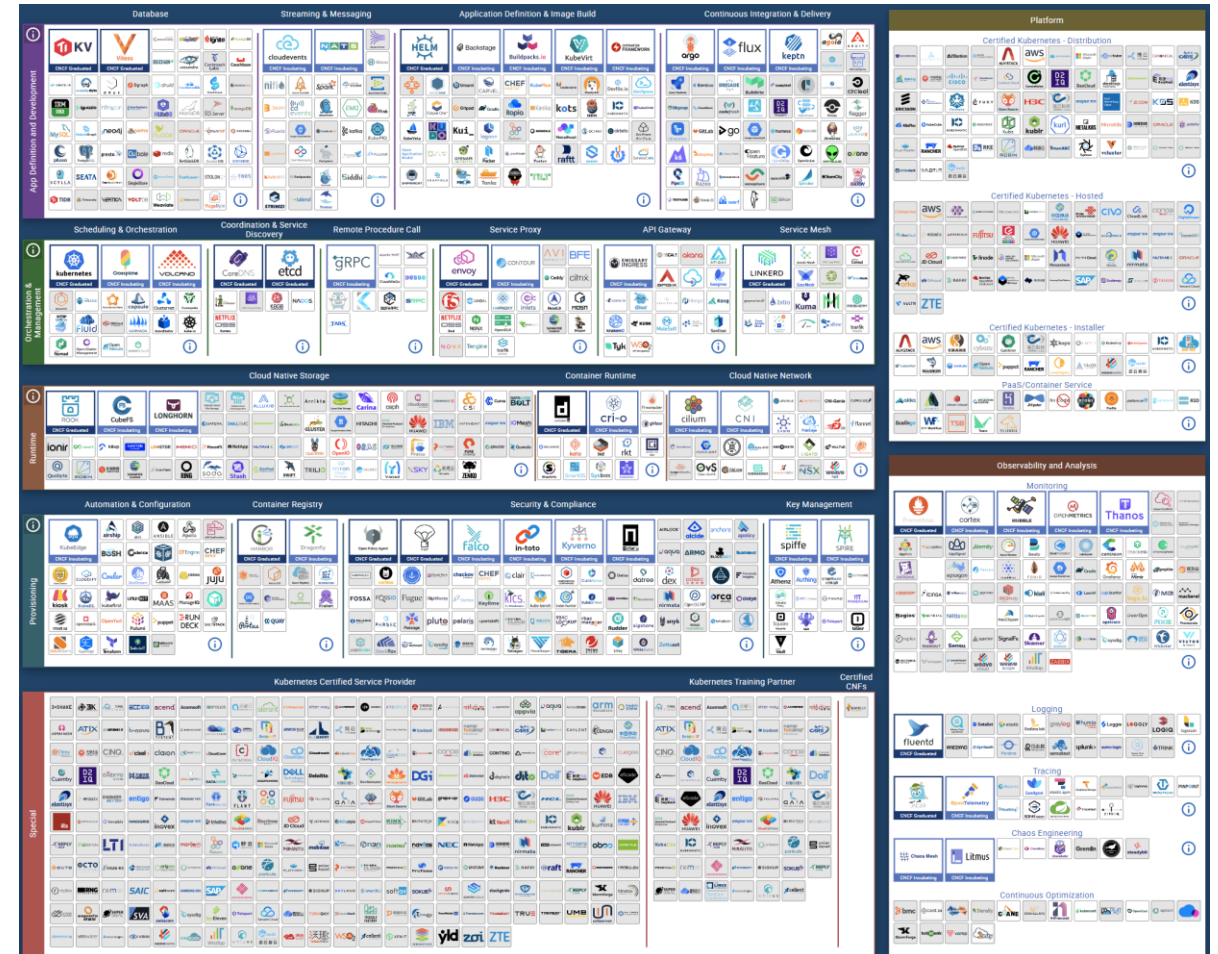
Database

Streaming & Messaging

Application Definition & Image Build

Continuous Integration & Delivery

App Definition and Development

TiKV CNCF Graduated

Vitess CNCF Graduated

cloudevents CNCF Incubating

NATS CNCF Incubating

HELM CNCF Graduated

Backstage CNCF Incubating

Buildpacks.io CNCF Incubating

KubeVirt CNCF Incubating

Operator Framework CNCF Incubating

argo CNCF Graduated

flux CNCF Graduated

keptn CNCF Incubating

Orchestration & Management

Scheduling & Orchestration

Coordination & Service Discovery

Remote Procedure Call

Service Proxy

API Gateway

Service Mesh

kubernetes CNCF Graduated

Crossplane CNCF Incubating

VOLCANO CNCF Incubating

CoreDNS CNCF Graduated

etcd CNCF Graduated

gRPC CNCF Incubating

envoy CNCF Graduated

CONTOUR CNCF Incubating

EMISSARY INGRESS CNCF Incubating

LINKERD CNCF Graduated

Runtime

Cloud Native Storage

Container Runtime

Cloud Native Network

ROOK CNCF Graduated

CubeFS CNCF Incubating

LONGHORN CNCF Incubating

containerd CNCF Graduated

cri-o CNCF Graduated

cilium CNCF Incubating

CNI CNCF Incubating

Provisioning

Automation & Configuration

Container Registry

Security & Compliance

Key Management

KubeEdge CNCF Incubating

HARBOR CNCF Graduated

Dragonfly CNCF Incubating

Open Policy Agent CNCF Graduated

The Update Framework CNCF Graduated

falco CNCF Incubating

in-toto CNCF Incubating

Kyverno CNCF Incubating

Notary CNCF Incubating

spiffe CNCF Graduated

SPIRE CNCF Graduated

Special

Kubernetes Certified Service Provider

Kubernetes Training Partner

Certified CNFs

Platform

Certified Kubernetes - Distribution

Certified Kubernetes - Hosted

Certified Kubernetes - Installer

PaaS/Container Service

Observability and Analysis

Monitoring

Prometheus CNCF Graduated

cortex CNCF Incubating

Thanos CNCF Incubating

Logging

fluentd CNCF Graduated

Tracing

Jaeger CNCF Graduated

OpenTelemetry CNCF Incubating

Chaos Engineering

Chaos Mesh CNCF Incubating

Litmus CNCF Incubating

Continuous Optimization